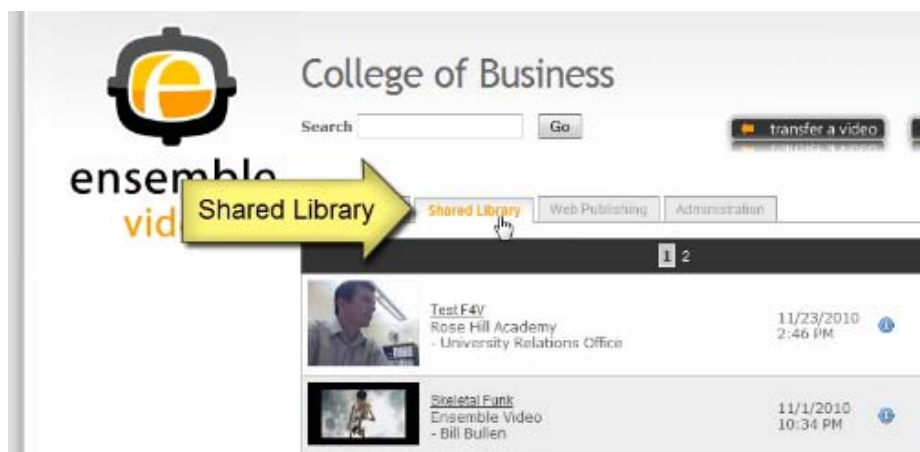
ensemble
vid

College of Business

Search Go

transfer a video

Shared Library

Shared Library | Web Publishing | Administration

1 2

Test F4V
Rose Hill Academy
- University Relations Office

11/23/2010
2:46 PM

Skeletal Funk
Ensemble Video
- Bill Bullen

11/1/2010
10:34 PM